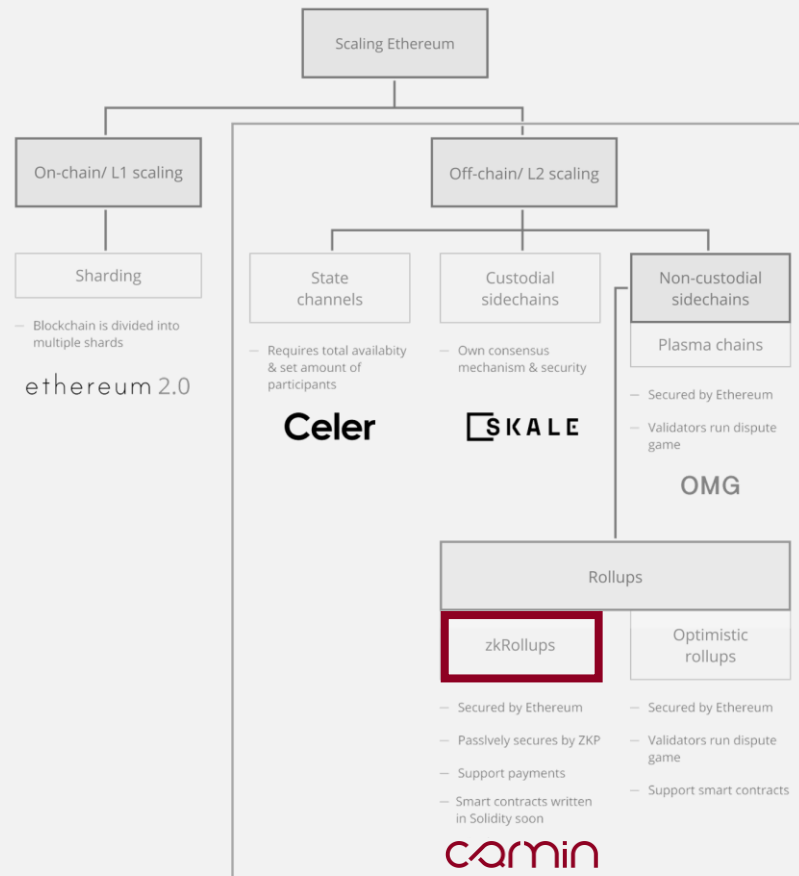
Scaling Ethereum

On-chain/ L1 scaling

Off-chain/ L2 scaling

Sharding

– Blockchain is divided into multiple shards

ethereum 2.0

State channels

– Requires total availabity & set amount of participants

Celer

Custodial sidechains

– Own consensus mechanism & security

SKALE

Non-custodial sidechains

Plasma chains

– Secured by Ethereum

– Validators run dispute game

OMG

Rollups

zkRollups

– Secured by Ethereum

– Passively secures by ZKP

– Support payments

– Smart contracts written in Solidity soon

carmin

Optimistic rollups

– Secured by Ethereum

– Validators run dispute game

– Support smart contracts